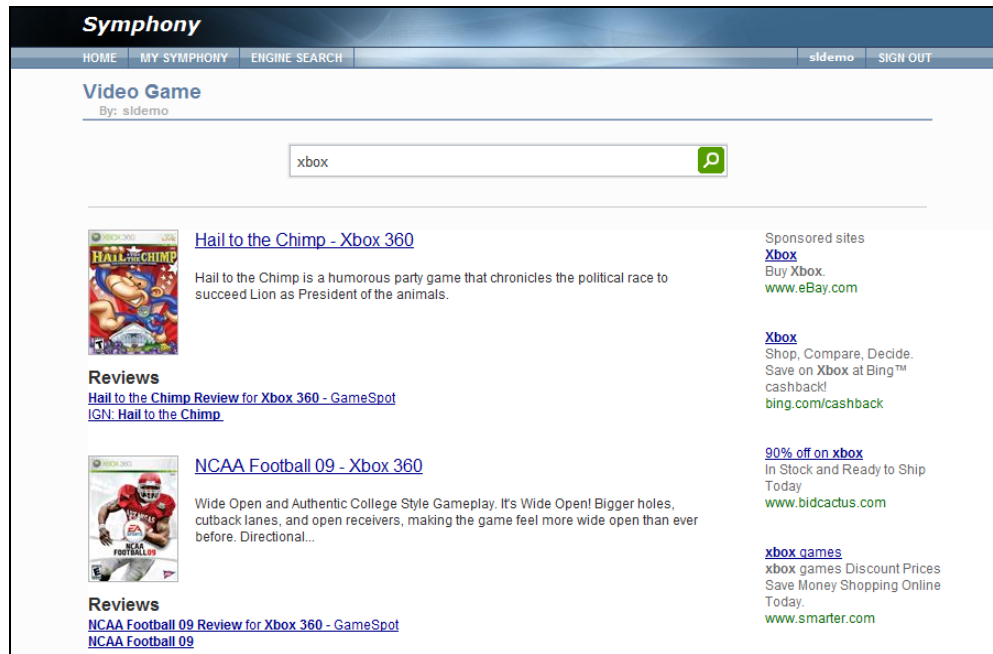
Symphony

HOME MY SYMPHONY ENGINE SEARCH sldemo SIGN OUT

Video Game
By: sldemo

xbox

Hail to the Chimp - Xbox 360

Hail to the Chimp is a humorous party game that chronicles the political race to succeed Lion as President of the animals.

Reviews
Hail to the Chimp Review for Xbox 360 - GameSpot
IGN: Hail to the Chimp

NCAA Football 09 - Xbox 360

Wide Open and Authentic College Style Gameplay. It's Wide Open! Bigger holes, cutback lanes, and open receivers, making the game feel more wide open than ever before. Directional...

Reviews
NCAA Football 09 Review for Xbox 360 - GameSpot
NCAA Football 09

Sponsored sites
Xbox
Buy Xbox.
www.eBay.com

Xbox
Shop, Compare, Decide. Save on Xbox at Bing™ cashback!
bing.com/cashback

90% off on xbox
In Stock and Ready to Ship Today
www.bidcactus.com

xbox games
xbox games Discount Prices Save Money Shopping Online Today.
www.smarter.com